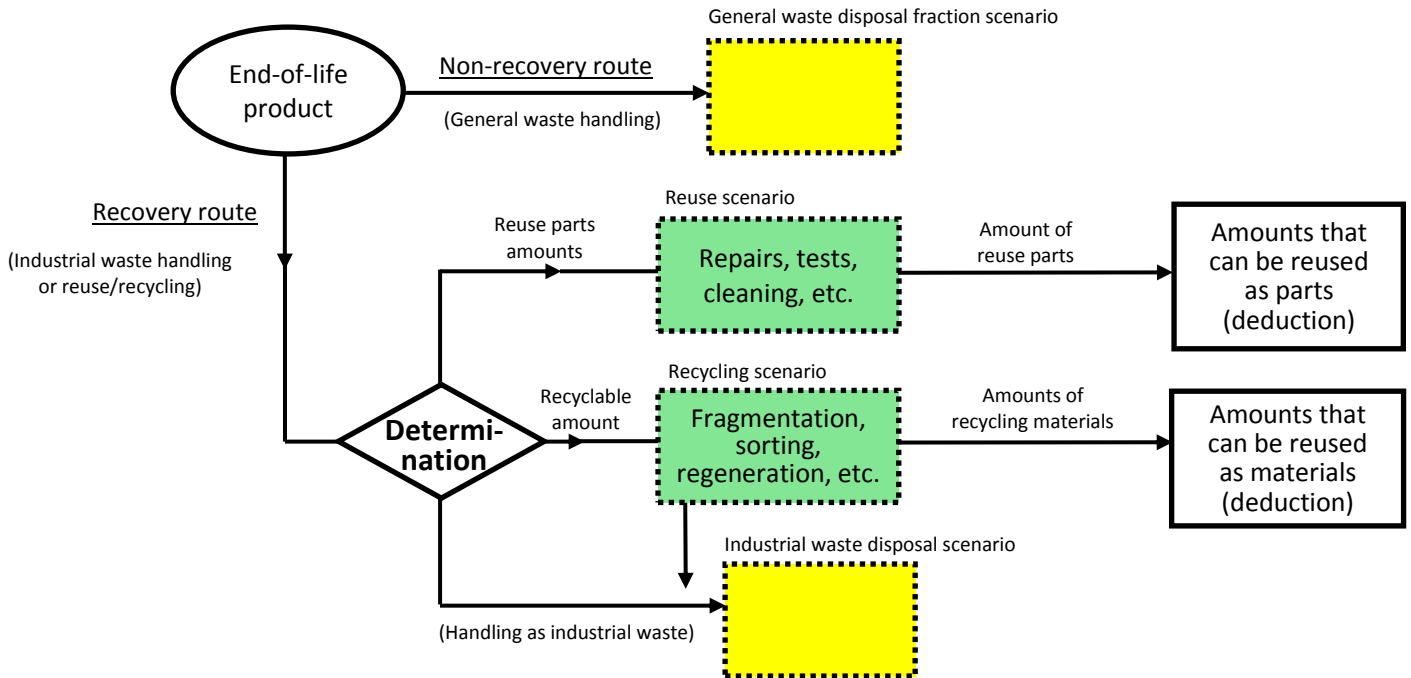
General waste disposal fraction scenario

End-of-life product

Non-recovery route

(General waste handling)

Recovery route

(Industrial waste handling or reuse/recycling)

Reuse scenario

Reuse parts amounts

Repairs, tests, cleaning, etc.

Amount of reuse parts

Amounts that can be reused as parts (deduction)

Recycling scenario

Determination

Recyclable amount

Fragmentation, sorting, regeneration, etc.

Amounts of recycling materials

Amounts that can be reused as materials (deduction)

Industrial waste disposal scenario

(Handling as industrial waste)